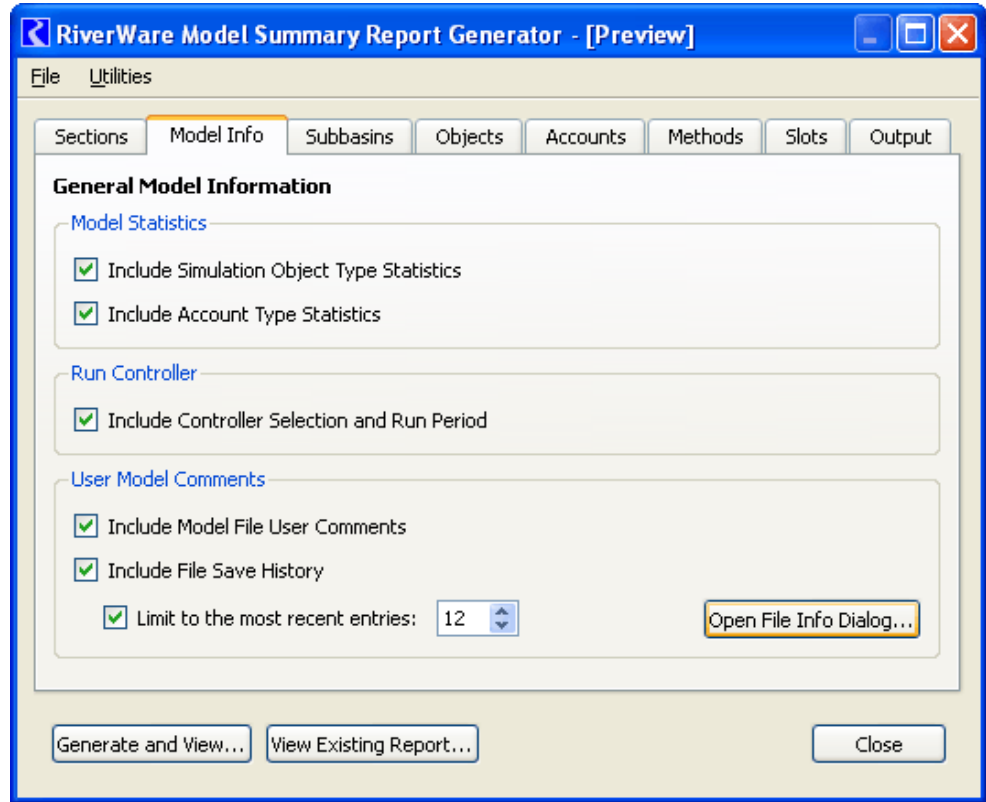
RiverWare Model Summary Report Generator - [Preview]

File Utilities

Sections Model Info Subbasins Objects Accounts Methods Slots Output

General Model Information

Model Statistics

Include Simulation Object Type Statistics

Include Account Type Statistics

Run Controller

Include Controller Selection and Run Period

User Model Comments

Include Model File User Comments

Include File Save History

Limit to the most recent entries: 12

Open File Info Dialog...

Generate and View... View Existing Report... Close